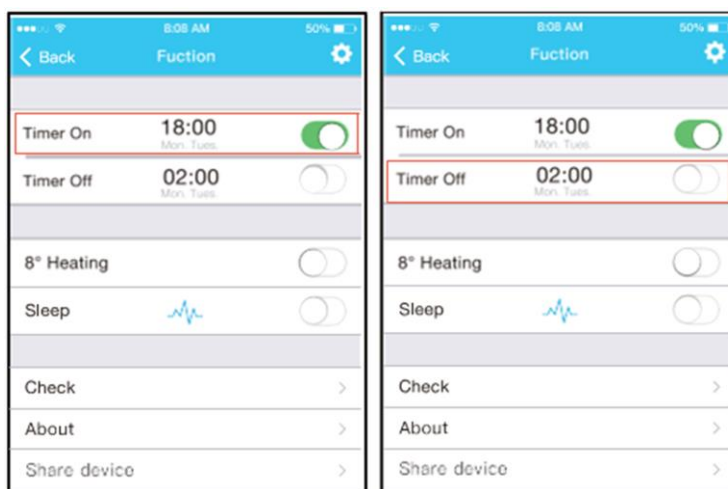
8:08 AM
50%
Back
Fuction
Timer On
18:00
Mon. Tues.
Timer Off
02:00
Mon. Tues.
8° Heating
Sleep
Check
About
Share device

8:08 AM
50%
Back
Fuction
Timer On
18:00
Mon. Tues.
Timer Off
02:00
Mon. Tues.
8° Heating
Sleep
Check
About
Share device